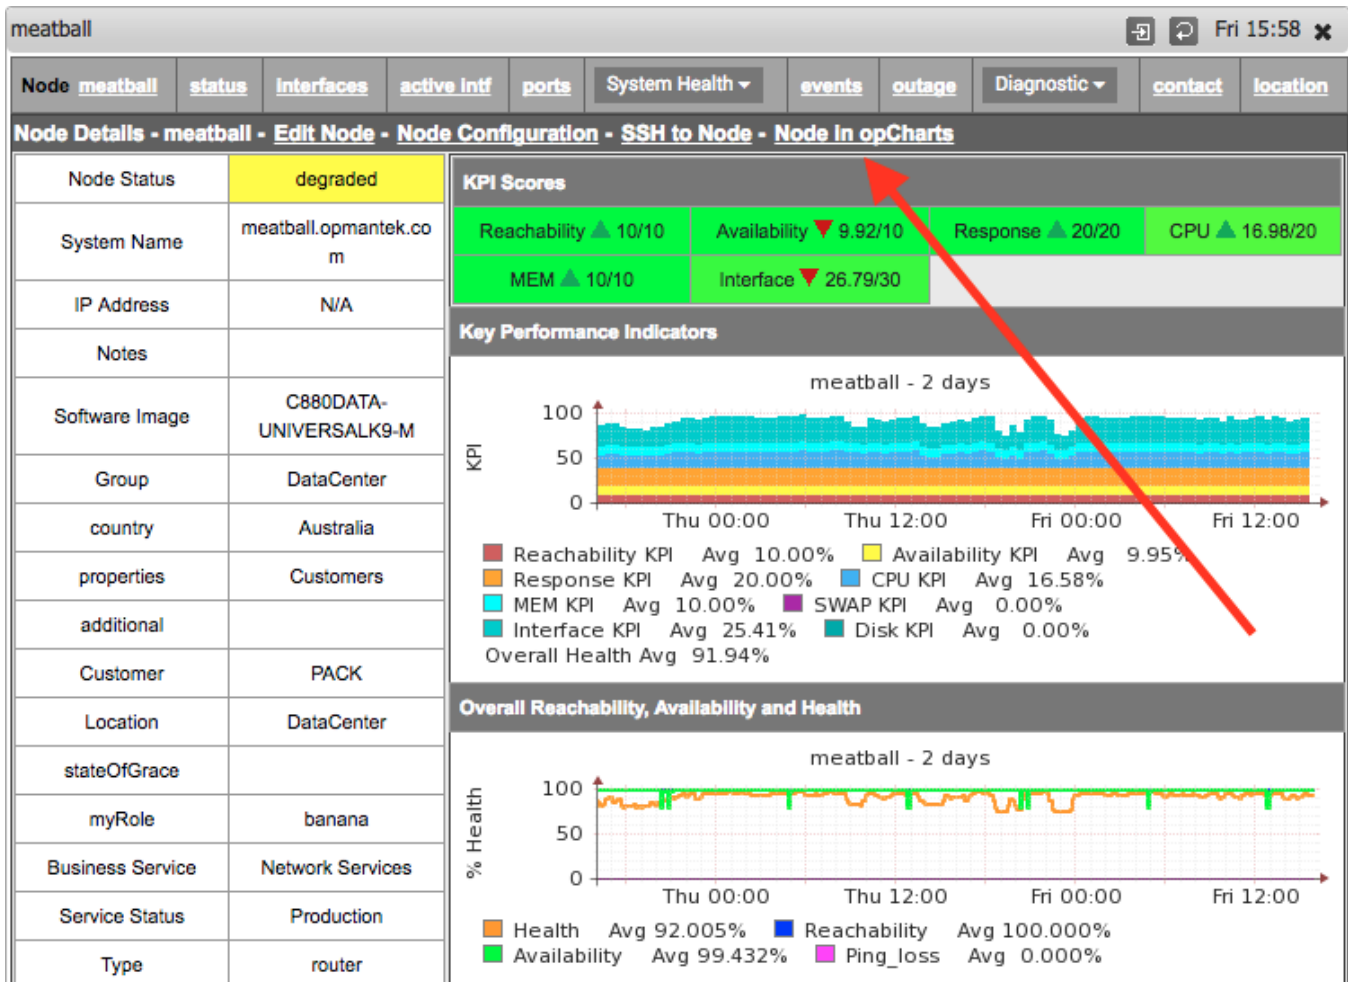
meatball

Fri 15:58

Node meatball | status | interfaces | active intf | ports | System Health | events | outage | Diagnostic | contact | location

Node Details - meatball - Edit Node - Node Configuration - SSH to Node - Node in opCharts

| Node Status | degraded |
|---|---|
| System Name | meatball.opmantek.com |
| IP Address | N/A |
| Notes | |
| Software Image | C880DATA-UNIVERSALK9-M |
| Group | DataCenter |
| country | Australia |
| properties | Customers |
| additional | |
| Customer | PACK |
| Location | DataCenter |
| stateOfGrace | |
| myRole | banana |
| Business Service | Network Services |
| Service Status | Production |
| Type | router |

KPI Scores

| Reachability 10/10 | Availability 9.92/10 | Response 20/20 | CPU 16.98/20 |
|---|---|---|---|
| MEM 10/10 | Interface 26.79/30 | | |

Key Performance Indicators

meatball - 2 days

KPI

100
50
0

Thu 00:00 Thu 12:00 Fri 00:00 Fri 12:00

Reachability KPI Avg 10.00% Availability KPI Avg 9.95%
Response KPI Avg 20.00% CPU KPI Avg 16.58%
MEM KPI Avg 10.00% SWAP KPI Avg 0.00%
Interface KPI Avg 25.41% Disk KPI Avg 0.00%
Overall Health Avg 91.94%

Overall Reachability, Availability and Health

meatball - 2 days

% Health

100
50
0

Thu 00:00 Thu 12:00 Fri 00:00 Fri 12:00

Health Avg 92.005% Reachability Avg 100.000%
Availability Avg 99.432% Ping_loss Avg 0.000%